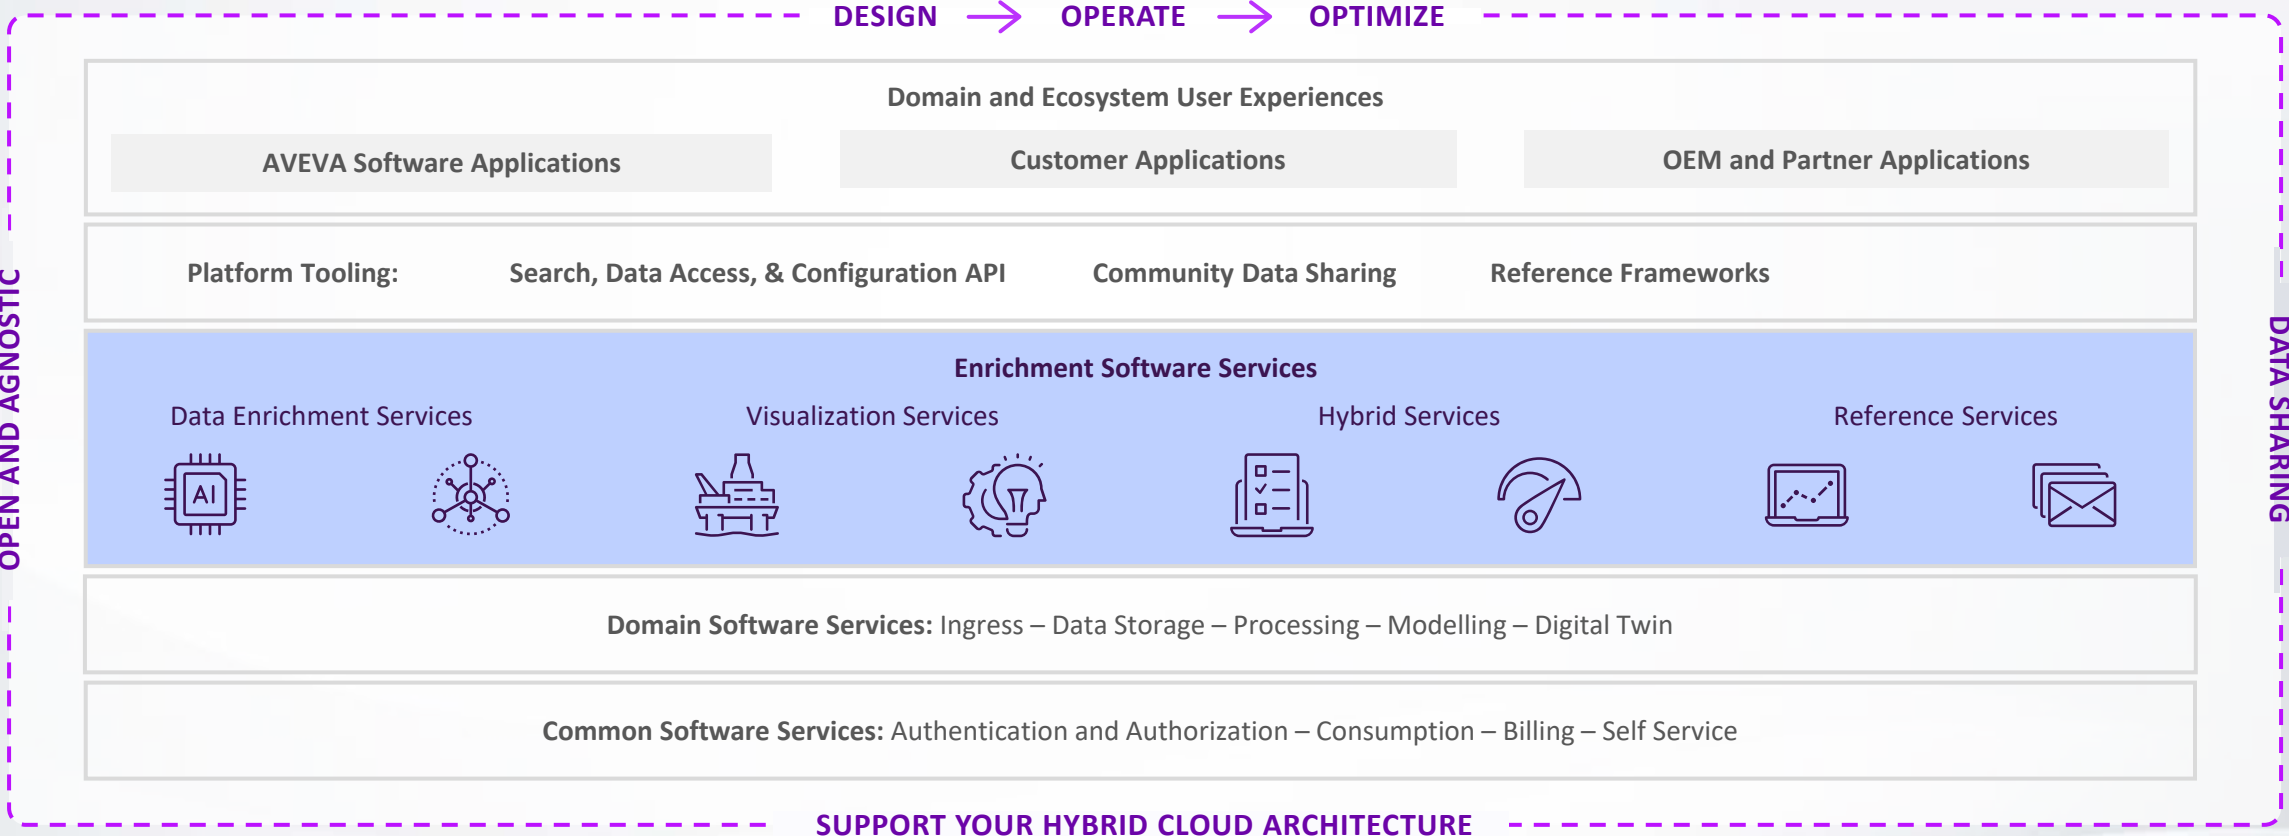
DESIGN → OPERATE → OPTIMIZE

OPEN AND AGNOSTIC

DATA SHARING

Domain and Ecosystem User Experiences

AVEVA Software Applications

Customer Applications

OEM and Partner Applications

Platform Tooling: Search, Data Access, & Configuration API Community Data Sharing Reference Frameworks

Enrichment Software Services

Data Enrichment Services

Visualization Services

Hybrid Services

Reference Services

AI

Domain Software Services: Ingress – Data Storage – Processing – Modelling – Digital Twin

Common Software Services: Authentication and Authorization – Consumption – Billing – Self Service

SUPPORT YOUR HYBRID CLOUD ARCHITECTURE